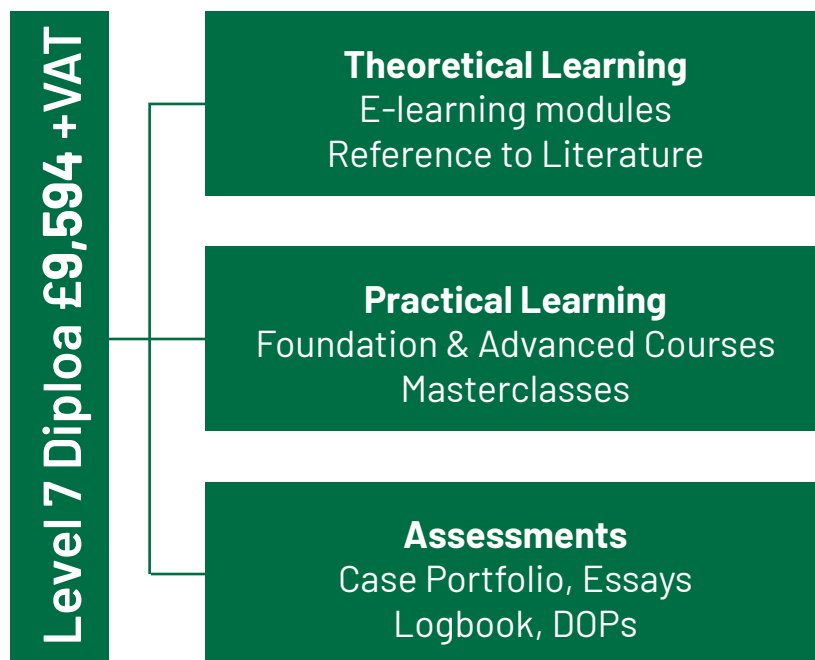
Level 7 Diploa £9,594 +VAT

Theoretical Learning
E-learning modules
Reference to Literature

Practical Learning
Foundation & Advanced Courses
Masterclasses

Assessments
Case Portfolio, Essays
Logbook, DOPs